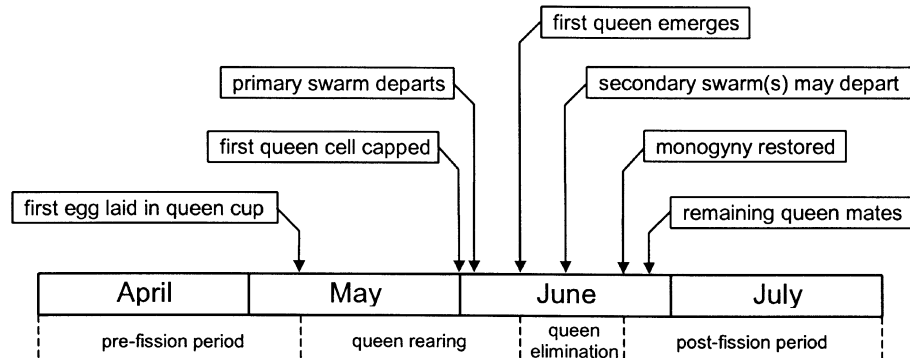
first queen emerges

primary swarm departs

secondary swarm(s) may depart

first queen cell capped

monogyny restored

first egg laid in queen cup

remaining queen mates

| April | May | June | July |
|---|---|---|---|

pre-fission period

queen rearing

queen elimination

post-fission period